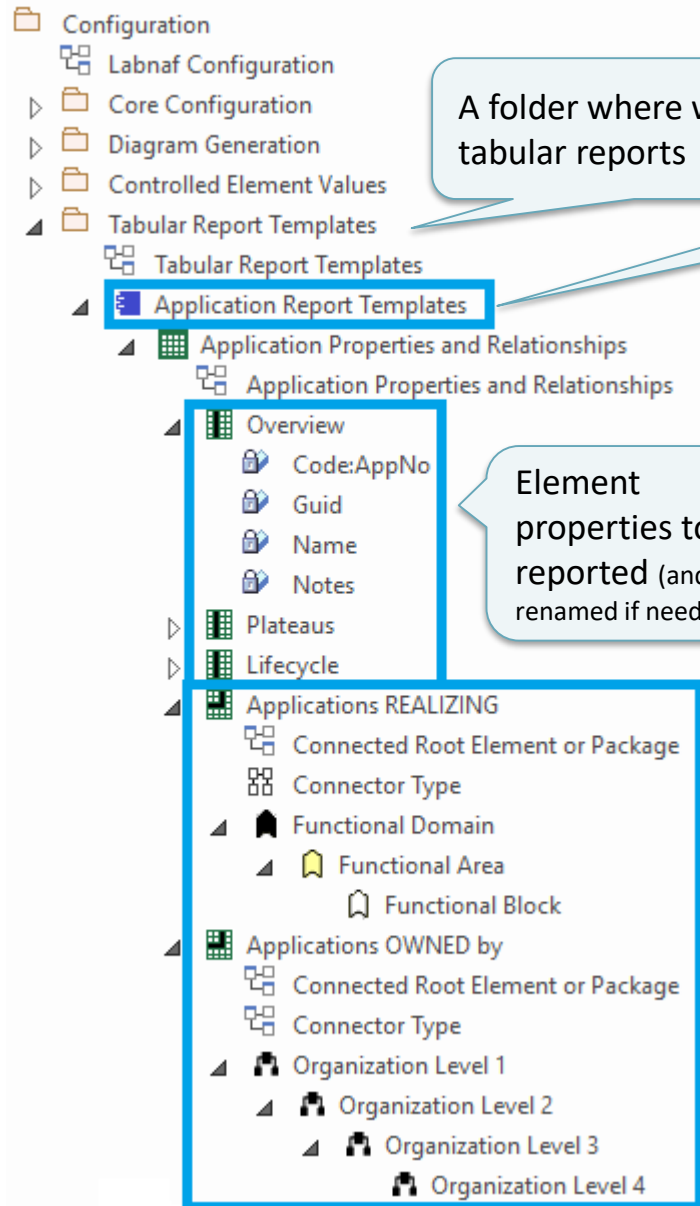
Configuration
Labnaf Configuration
Core Configuration
Diagram Generation
Controlled Element Values
Tabular Report Templates
Tabular Report Templates
Application Report Templates
Application Properties and Relationships
Application Properties and Relationships
Overview
Code:AppNo
Guid
Name
Notes
Plateaus
Lifecycle
Applications REALIZING
Connected Root Element or Package
Connector Type
Functional Domain
Functional Area
Functional Block
Applications OWNED by
Connected Root Element or Package
Connector Type
Organization Level 1
Organization Level 2
Organization Level 3
Organization Level 4

A folder where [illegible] tabular reports

Element properties t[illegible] reported (an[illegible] renamed if need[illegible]